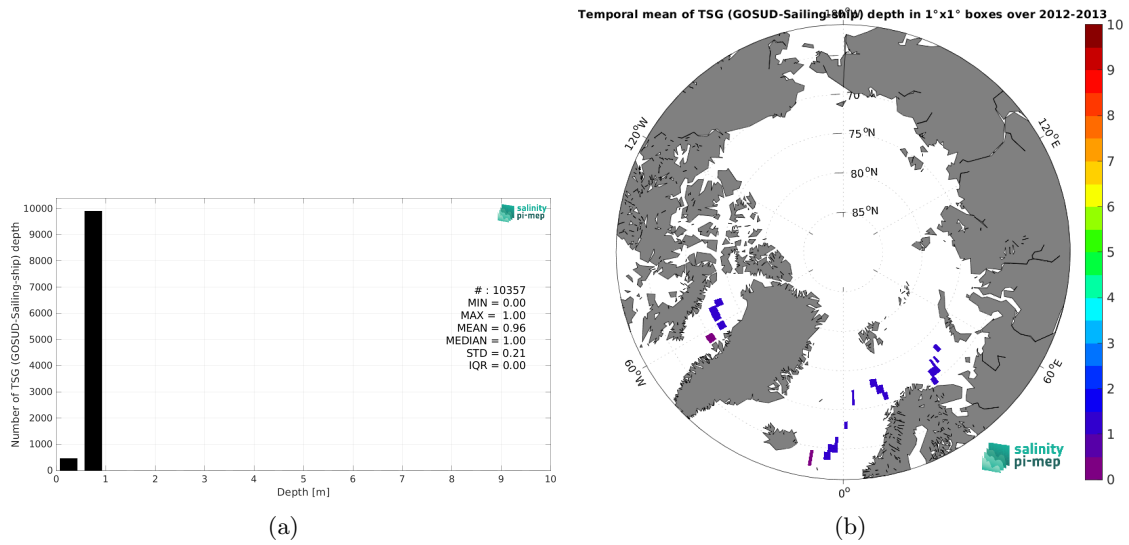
Number of TSG (GOSUD-Sailing-ship) depth

10000
9000
8000
7000
6000
5000
4000
3000
2000
1000
0

0 1 2 3 4 5 6 7 8 9 10

Depth [m]

salinity pi-mep

# : 10357
MIN = 0.00
MAX = 1.00
MEAN = 0.96
MEDIAN = 1.00
STD = 0.21
IQR = 0.00

(a)

Temporal mean of TSG (GOSUD-Sailing-ship) depth in 1°x1° boxes over 2012-2013

180°W
70
75 $^{o}$N
80 $^{o}$N
85 $^{o}$N
120°W
120°E
60°W
60°E
0°

salinity pi-mep

10
9
8
7
6
5
4
3
2
1
0

(b)